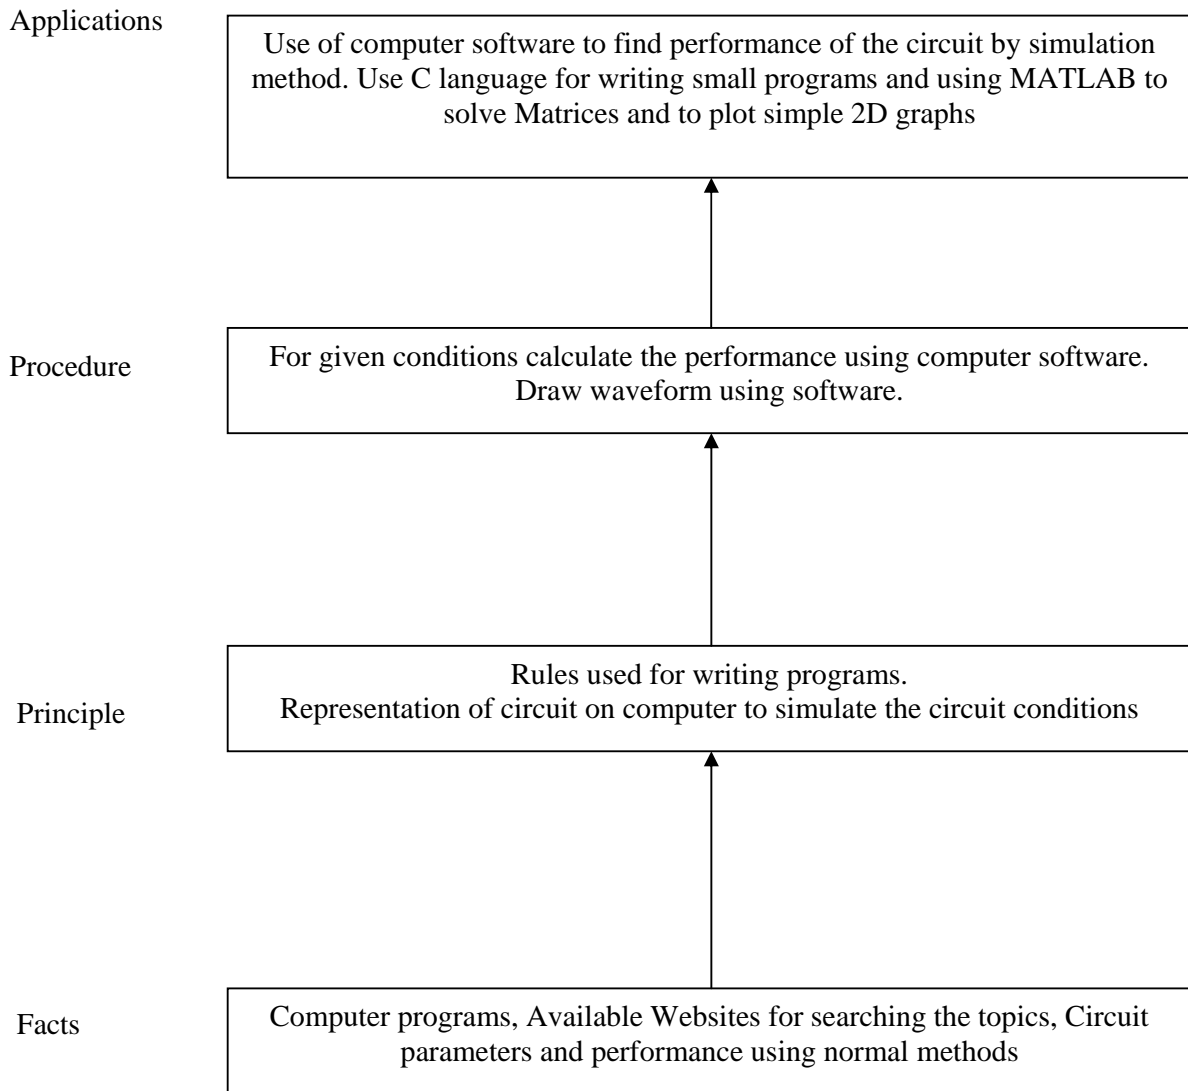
Applications

Use of computer software to find performance of the circuit by simulation method. Use C language for writing small programs and using MATLAB to solve Matrices and to plot simple 2D graphs

Procedure

For given conditions calculate the performance using computer software. Draw waveform using software.

Principle

Rules used for writing programs.
Representation of circuit on computer to simulate the circuit conditions

Facts

Computer programs, Available Websites for searching the topics, Circuit parameters and performance using normal methods